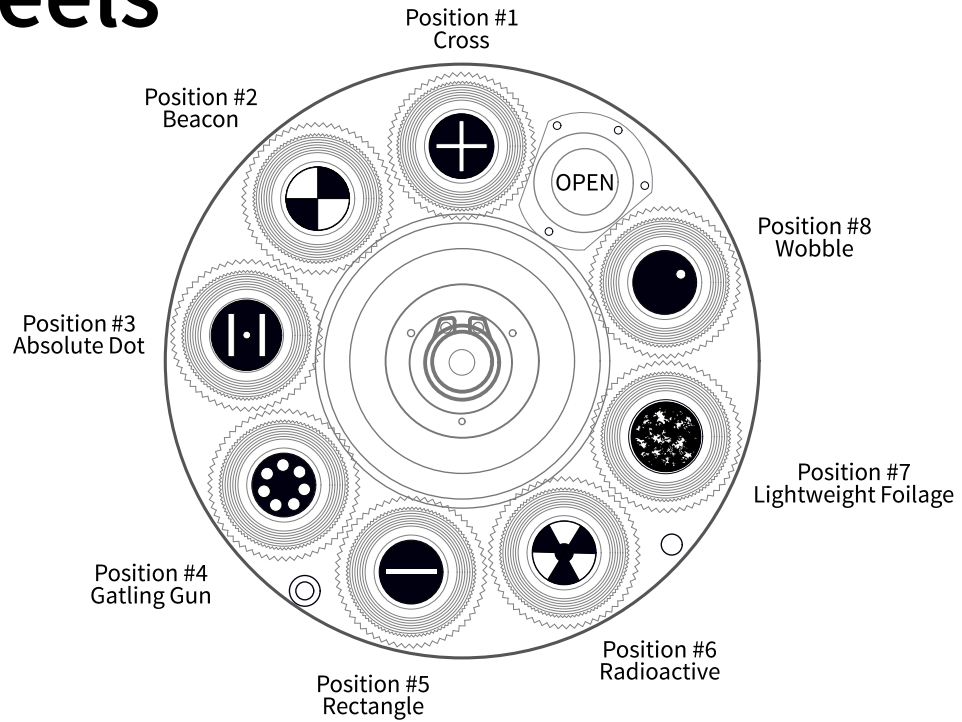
eels

Position #1
Cross

Position #2
Beacon

OPEN

Position #8
Wobble

Position #3
Absolute Dot

Position #7
Lightweight Foilage

Position #4
Gatling Gun

Position #6
Radioactive

Position #5
Rectangle